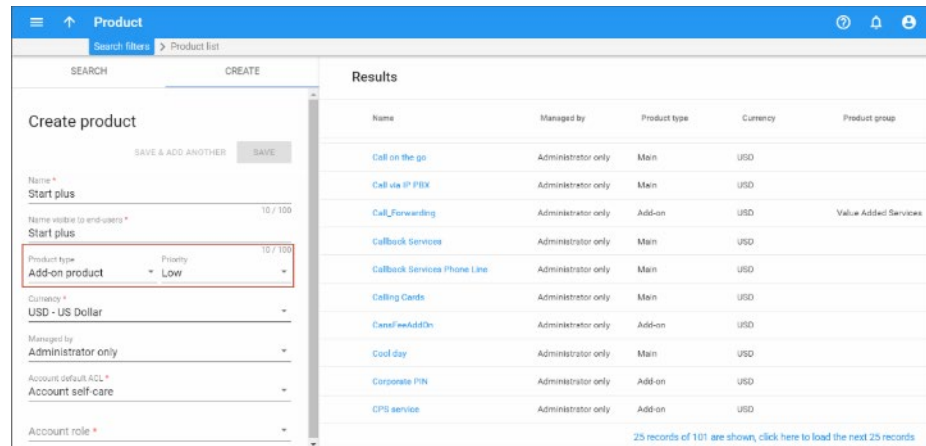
Product

Search filters > Product list

SEARCH CREATE

Create product

SAVE & ADD ANOTHER SAVE

Name *
Start plus
10 / 100

Name visible to end-users *
Start plus
10 / 100

Product type
Add-on product

Priority
Low

Currency *
USD - US Dollar

Managed by
Administrator only

Account default ACL *
Account self-care

Account role *

Results

| Name | Managed by | Product type | Currency | Product group |
|---|---|---|---|---|
| Call on the go | Administrator only | Main | USD | |
| Call via IP PBX | Administrator only | Main | USD | |
| Call_Forwarding | Administrator only | Add-on | USD | Value Added Services |
| Callback Services | Administrator only | Main | USD | |
| Callback Services Phone Line | Administrator only | Main | USD | |
| Calling Cards | Administrator only | Main | USD | |
| CaneFeeAddOn | Administrator only | Add-on | USD | |
| Cool day | Administrator only | Main | USD | |
| Corporate PIN | Administrator only | Add-on | USD | |
| CPS service | Administrator only | Add-on | USD | |

25 records of 101 are shown, click here to load the next 25 records